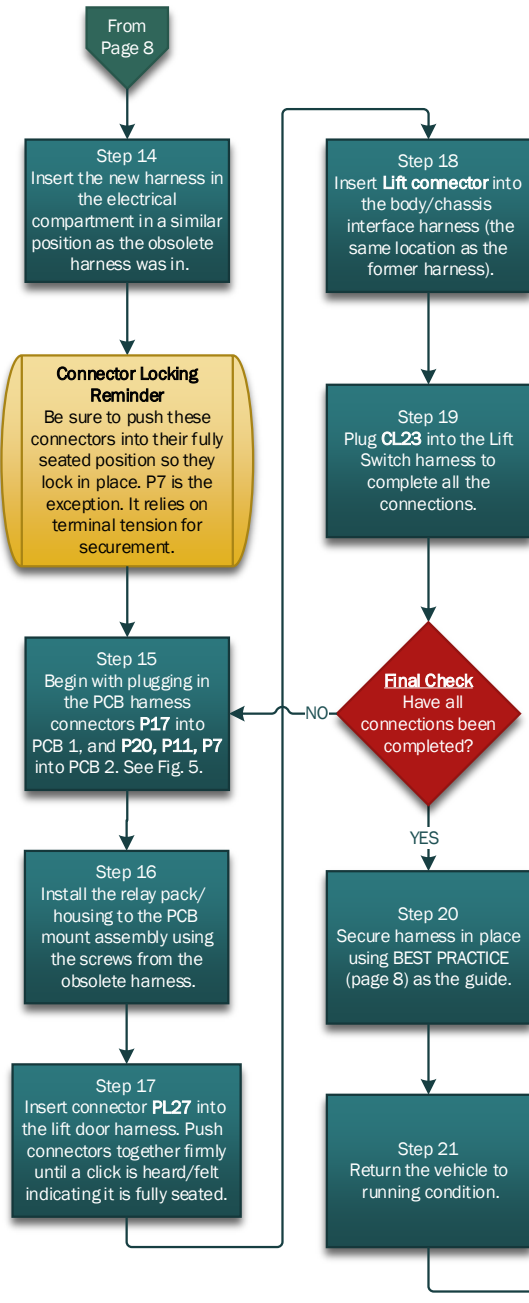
From Page 8

Step 14
Insert the new harness in the electrical compartment in a similar position as the obsolete harness was in.

Connector Locking Reminder
Be sure to push these connectors into their fully seated position so they lock in place. P7 is the exception. It relies on terminal tension for securement.

Step 15
Begin with plugging in the PCB harness connectors P17 into PCB 1, and P20, P11, P7 into PCB 2. See Fig. 5.

Step 16
Install the relay pack/ housing to the PCB mount assembly using the screws from the obsolete harness.

Step 17
Insert connector PL27 into the lift door harness. Push connectors together firmly until a click is heard/felt indicating it is fully seated.

Step 18
Insert Lift connector into the body/chassis interface harness (the same location as the former harness).

Step 19
Plug CL23 into the Lift Switch harness to complete all the connections.

Final Check
Have all connections been completed?

NO

YES

Step 20
Secure harness in place using BEST PRACTICE (page 8) as the guide.

Step 21
Return the vehicle to running condition.